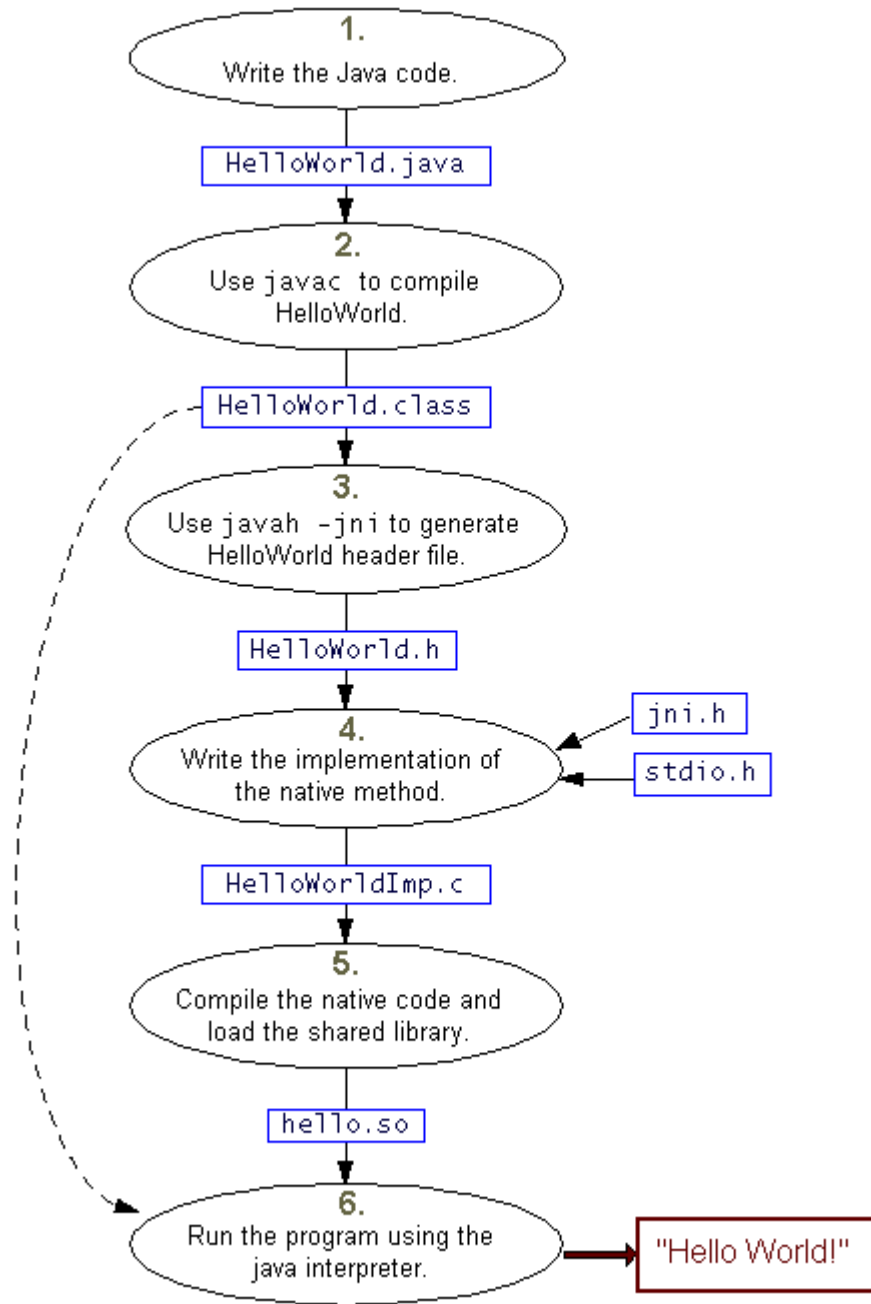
1.
Write the Java code.

HelloWorld.java

2.
Use javac to compile HelloWorld.

HelloWorld.class

3.
Use javah -jni to generate HelloWorld header file.

HelloWorld.h

4.
Write the implementation of the native method.

jni.h

stdio.h

HelloWorldImp.c

5.
Compile the native code and load the shared library.

hello.so

6.
Run the program using the java interpreter.

"Hello World!"